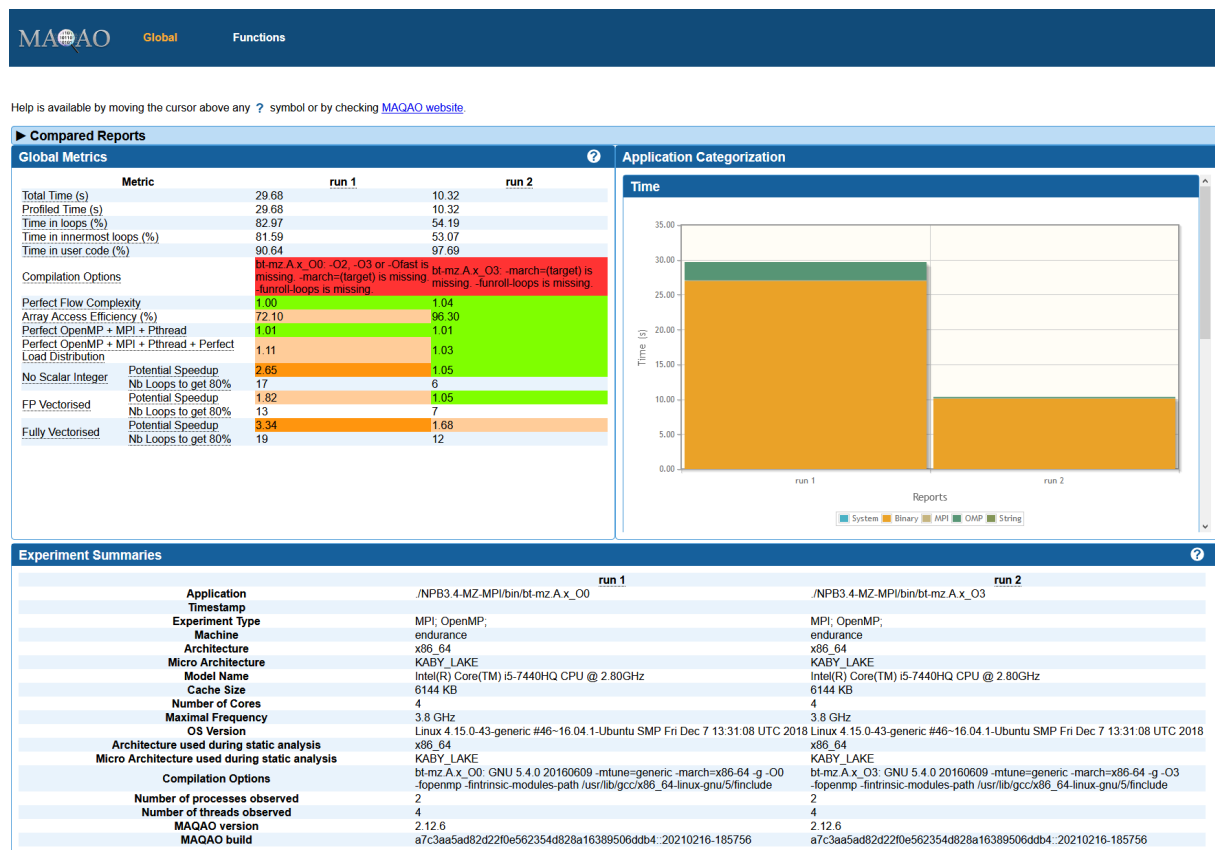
MAQAO Global Functions

Help is available by moving the cursor above any ? symbol or by checking MAQAO website.

▶ Compared Reports

Global Metrics ?

| Metric | | run 1 | run 2 |
|---|---|---|---|
| Total Time (s) | | 29.68 | 10.32 |
| Profiled Time (s) | | 29.68 | 10.32 |
| Time in loops (%) | | 82.97 | 54.19 |
| Time in innermost loops (%) | | 81.59 | 53.07 |
| Time in user code (%) | | 90.64 | 97.69 |
| Compilation Options | | bt-mz.A.x_O0: -O2, -O3 or -Ofast is missing. -march=(target) is missing. -funroll-loops is missing. | bt-mz.A.x_O3: -march=(target) is missing. -funroll-loops is missing. |
| Perfect Flow Complexity | | 1.00 | 1.04 |
| Array Access Efficiency (%) | | 72.10 | 96.30 |
| Perfect OpenMP + MPI + Pthread | | 1.01 | 1.01 |
| Perfect OpenMP + MPI + Pthread + Perfect Load Distribution | | 1.11 | 1.03 |
| No Scalar Integer | Potential Speedup | 2.65 | 1.05 |
| | Nb Loops to get 80% | 17 | 6 |
| FP Vectorised | Potential Speedup | 1.82 | 1.05 |
| | Nb Loops to get 80% | 13 | 7 |
| Fully Vectorised | Potential Speedup | 3.34 | 1.68 |
| | Nb Loops to get 80% | 19 | 12 |

Application Categorization

Time

35.00
30.00
25.00
20.00
15.00
10.00
5.00
0.00
Time (s)
run 1
run 2
Reports
System Binary MPI OMP String

Experiment Summaries ?

| | run 1 | run 2 |
|---|---|---|
| Application | ./NPB3.4-MZ-MPI/bin/bt-mz.A.x_O0 | ./NPB3.4-MZ-MPI/bin/bt-mz.A.x_O3 |
| Timestamp | | |
| Experiment Type | MPI; OpenMP; | MPI; OpenMP; |
| Machine | endurance | endurance |
| Architecture | x86_64 | x86_64 |
| Micro Architecture | KABY_LAKE | KABY_LAKE |
| Model Name | Intel(R) Core(TM) i5-7440HQ CPU @ 2.80GHz | Intel(R) Core(TM) i5-7440HQ CPU @ 2.80GHz |
| Cache Size | 6144 KB | 6144 KB |
| Number of Cores | 4 | 4 |
| Maximal Frequency | 3.8 GHz | 3.8 GHz |
| OS Version | Linux 4.15.0-43-generic #46~16.04.1-Ubuntu SMP Fri Dec 7 13:31:08 UTC 2018 | Linux 4.15.0-43-generic #46~16.04.1-Ubuntu SMP Fri Dec 7 13:31:08 UTC 2018 |
| Architecture used during static analysis | x86_64 | x86_64 |
| Micro Architecture used during static analysis | KABY_LAKE | KABY_LAKE |
| Compilation Options | bt-mz.A.x_O0: GNU 5.4.0 20160609 -mtune=generic -march=x86-64 -g -O0 -fopenmp -fintrinsic-modules-path /usr/lib/gcc/x86_64-linux-gnu/5/finclude | bt-mz.A.x_O3: GNU 5.4.0 20160609 -mtune=generic -march=x86-64 -g -O3 -fopenmp -fintrinsic-modules-path /usr/lib/gcc/x86_64-linux-gnu/5/finclude |
| Number of processes observed | 2 | 2 |
| Number of threads observed | 4 | 4 |
| MAQAO version | 2.12.6 | 2.12.6 |
| MAQAO build | a7c3aa5ad82d22f0e562354d828a16389506ddb4::20210216-185756 | a7c3aa5ad82d22f0e562354d828a16389506ddb4::20210216-185756 |